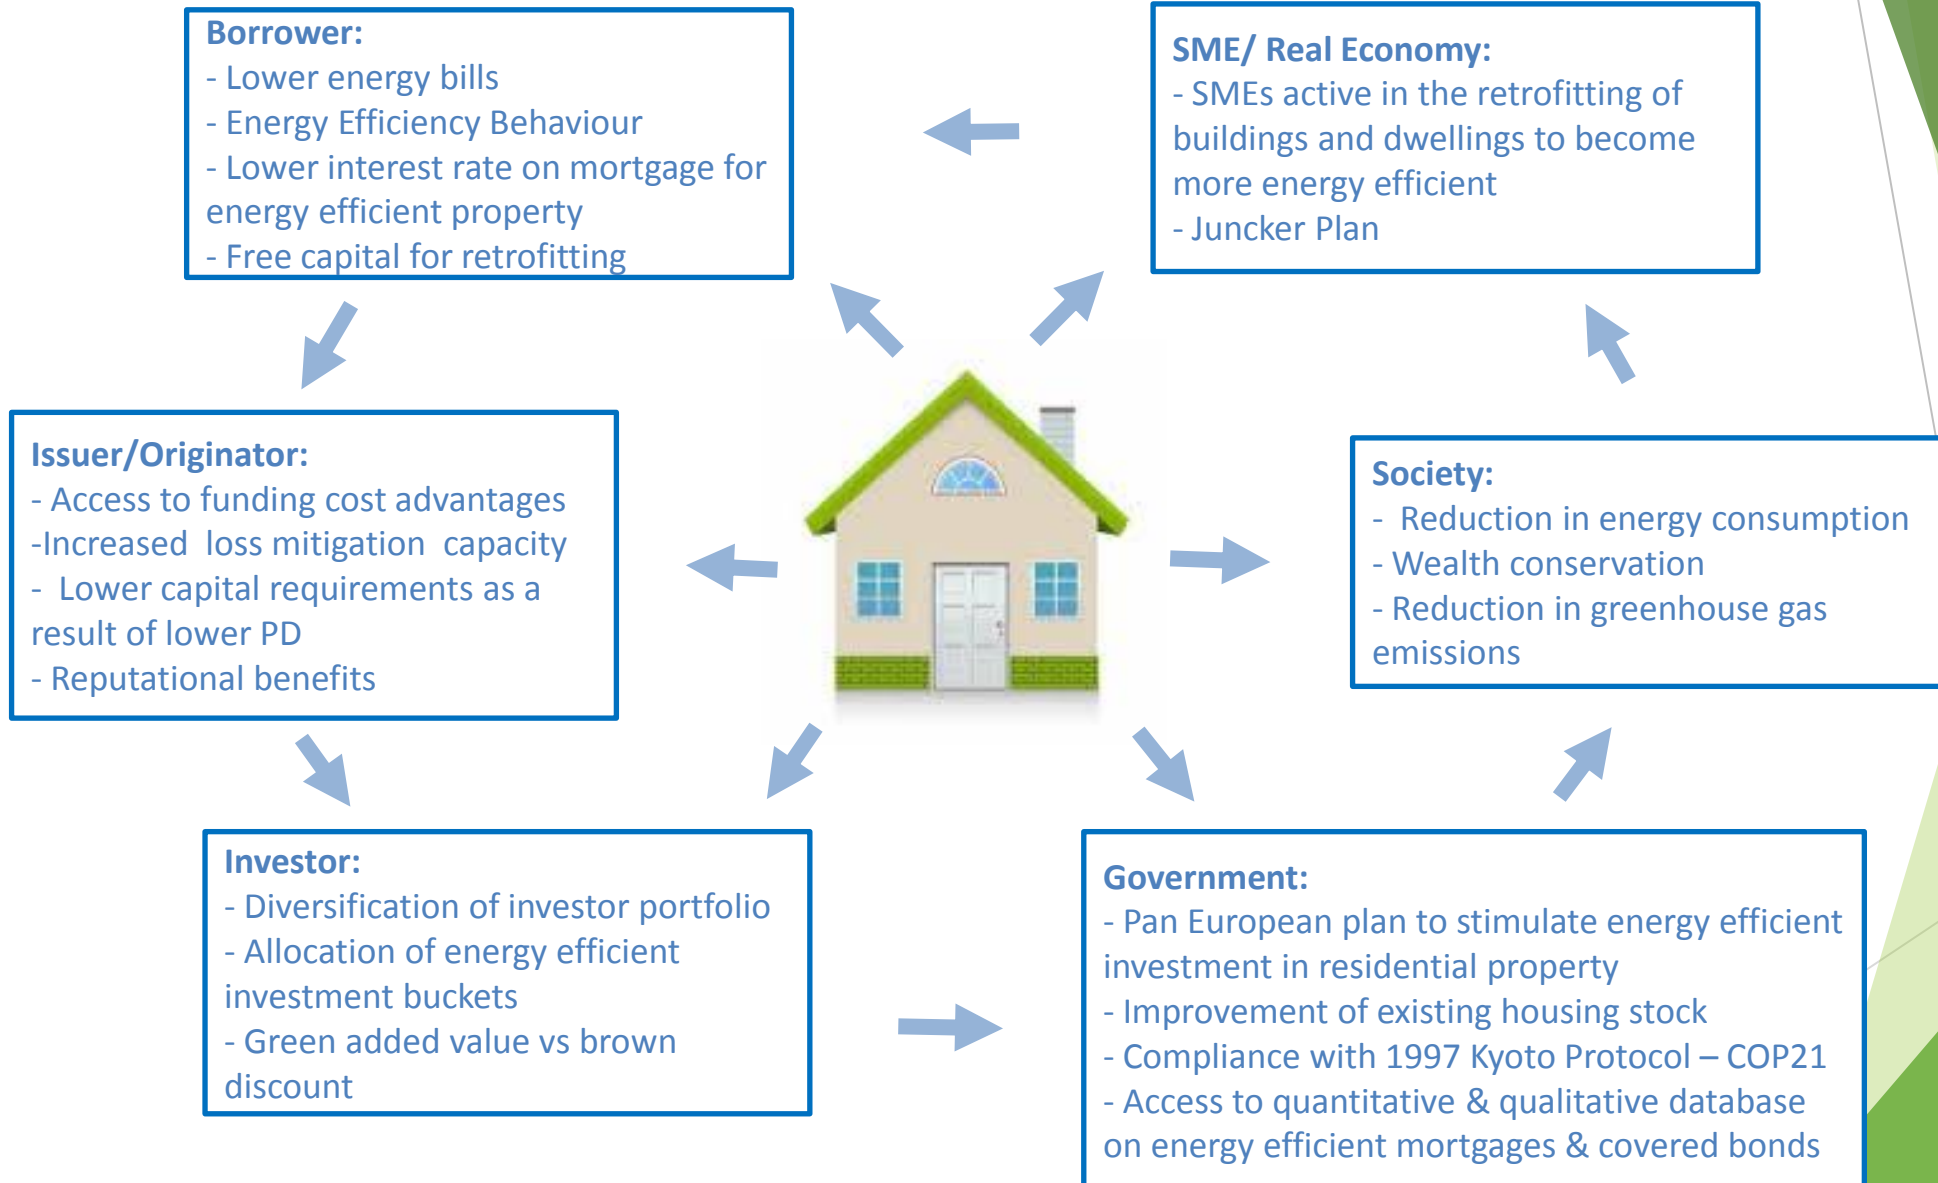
Borrower:
- Lower energy bills
- Energy Efficiency Behaviour
- Lower interest rate on mortgage for energy efficient property
- Free capital for retrofitting

SME/ Real Economy:
- SMEs active in the retrofitting of buildings and dwellings to become more energy efficient
- Juncker Plan

Issuer/Originator:
- Access to funding cost advantages
-Increased loss mitigation capacity
- Lower capital requirements as a result of lower PD
- Reputational benefits

Society:
- Reduction in energy consumption
- Wealth conservation
- Reduction in greenhouse gas emissions

Investor:
- Diversification of investor portfolio
- Allocation of energy efficient investment buckets
- Green added value vs brown discount

Government:
- Pan European plan to stimulate energy efficient investment in residential property
- Improvement of existing housing stock
- Compliance with 1997 Kyoto Protocol – COP21
- Access to quantitative & qualitative database on energy efficient mortgages & covered bonds